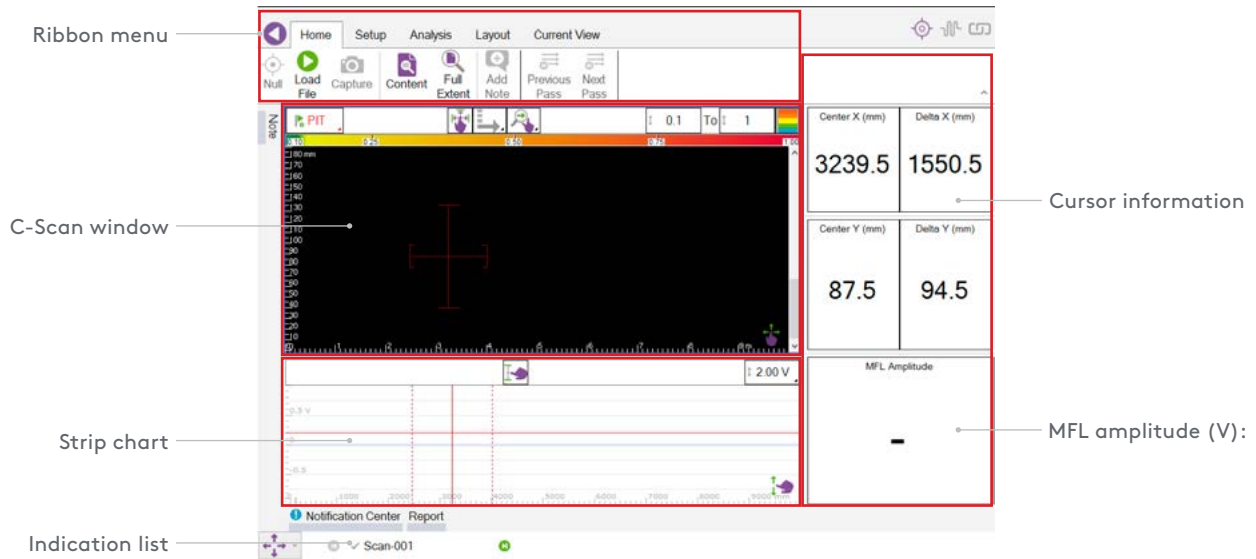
Ribbon menu

Home Setup Analysis Layout Current View

Null Load File Capture Content Full Extent Add Note Previous Pass Next Pass

Note

PIT 0.1 To 1

0.10 0.25 0.50 0.75 1.00

180 mm
170
160
150
140
130
120
110
100
90
80
70
60
50
40
30
20
10
0

C-Scan window

Center X (mm) 3239.5
Delta X (mm) 1550.5

Cursor information

Center Y (mm) 87.5
Delta Y (mm) 94.5

2.00 V

0.5 V
-0.5

1000 2000 3000 4000 5000 6000 7000 8000 9000 mm

Strip chart

MFL Amplitude

-

MFL amplitude (V):

Notification Center Report

Indication list

Scan-001